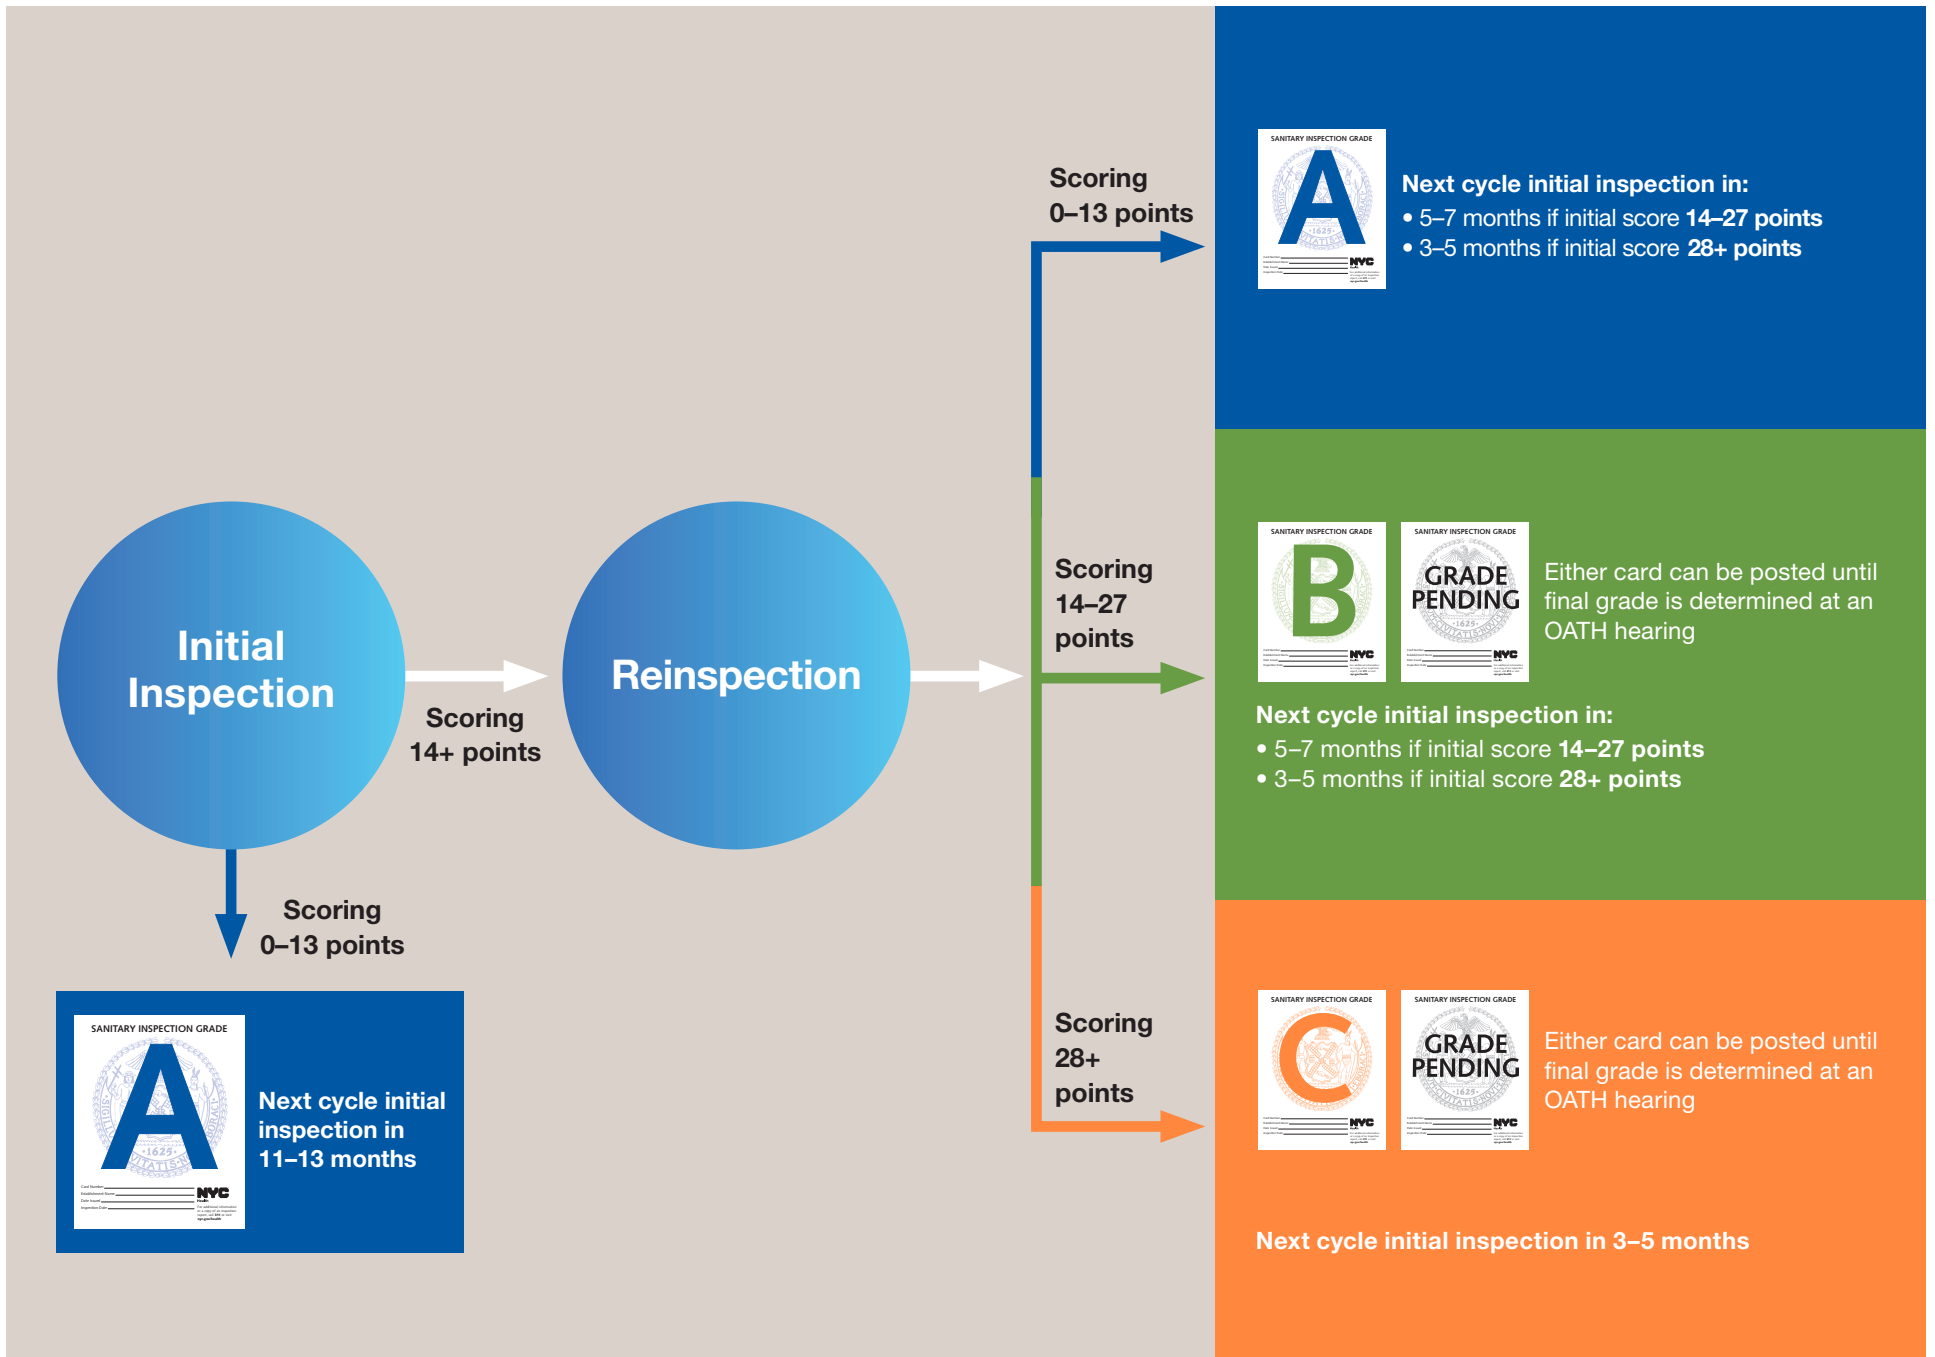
Initial Inspection

Scoring 14+ points

Reinspection

Scoring 0–13 points

SANITARY INSPECTION GRADE

A

NYC

Next cycle initial inspection in 11–13 months

Scoring 0–13 points

SANITARY INSPECTION GRADE

A

NYC

Next cycle initial inspection in:
• 5–7 months if initial score **14–27 points**
• 3–5 months if initial score **28+ points**

Scoring 14–27 points

SANITARY INSPECTION GRADE

B

NYC

SANITARY INSPECTION GRADE

GRADE PENDING

NYC

Either card can be posted until final grade is determined at an OATH hearing

Next cycle initial inspection in:
• 5–7 months if initial score **14–27 points**
• 3–5 months if initial score **28+ points**

Scoring 28+ points

SANITARY INSPECTION GRADE

C

NYC

SANITARY INSPECTION GRADE

GRADE PENDING

NYC

Either card can be posted until final grade is determined at an OATH hearing

Next cycle initial inspection in 3–5 months